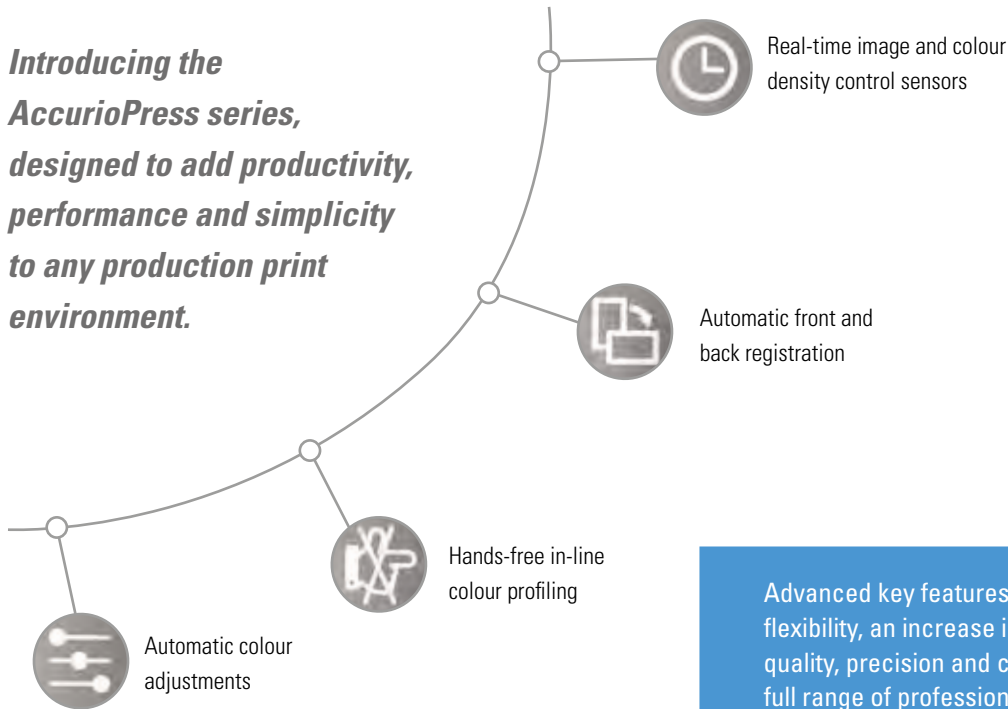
Introducing the AccurioPress series, designed to add productivity, performance and simplicity to any production print environment.

Real-time image and colour density control sensors

Automatic front and back registration

Hands-free in-line colour profiling

Automatic colour adjustments

Advanced key features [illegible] flexibility, an increase i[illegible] quality, precision and c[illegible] full range of profession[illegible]